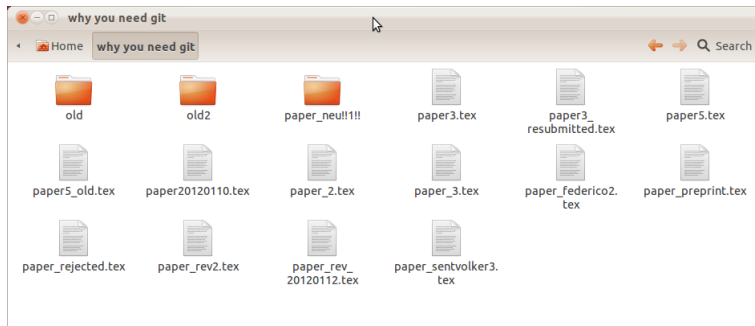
why you need git

Home why you need git Search

old
old2
paper_neu!!1!!
paper3.tex
paper3_resubmitted.tex
paper5.tex
paper5_old.tex
paper20120110.tex
paper_2.tex
paper_3.tex
paper_federico2.tex
paper_preprint.tex
paper_rejected.tex
paper_rev2.tex
paper_rev_20120112.tex
paper_sentvolker3.tex